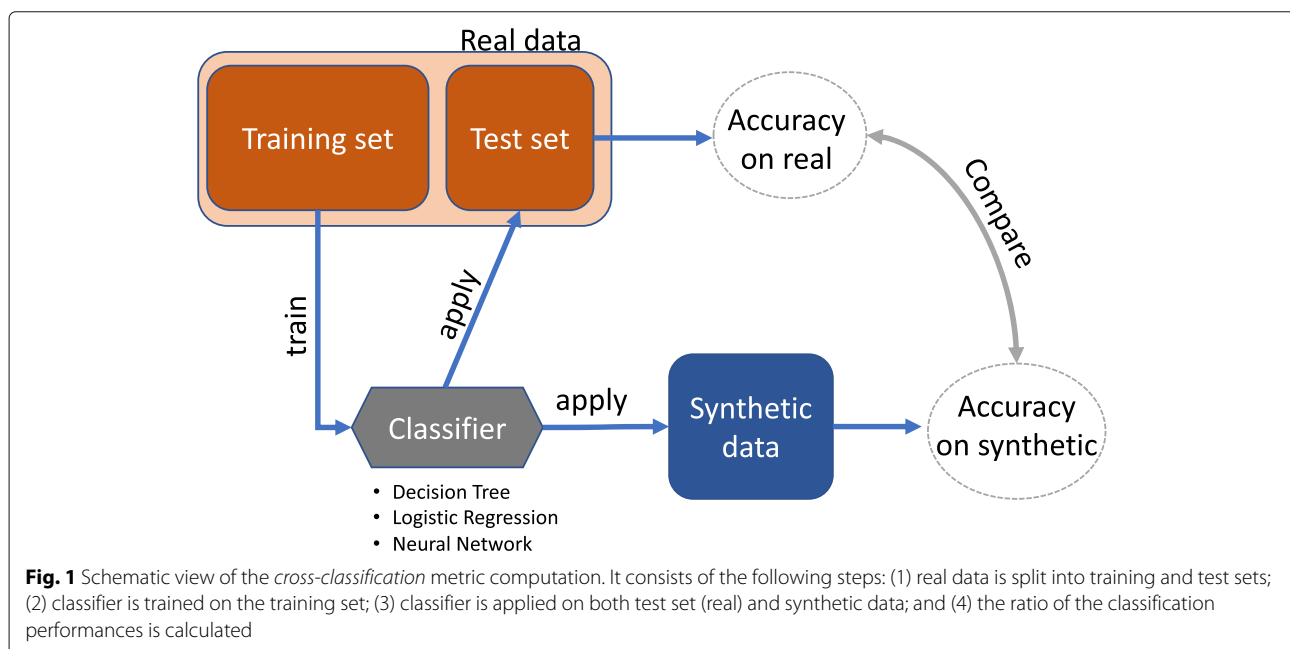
Real data

Training set

Test set

Accuracy on real

Compare

train

apply

apply

Classifier

Synthetic data

Accuracy on synthetic

• Decision Tree
• Logistic Regression
• Neural Network

**Fig. 1** Schematic view of the *cross-classification* metric computation. It consists of the following steps: (1) real data is split into training and test sets; (2) classifier is trained on the training set; (3) classifier is applied on both test set (real) and synthetic data; and (4) the ratio of the classification performances is calculated